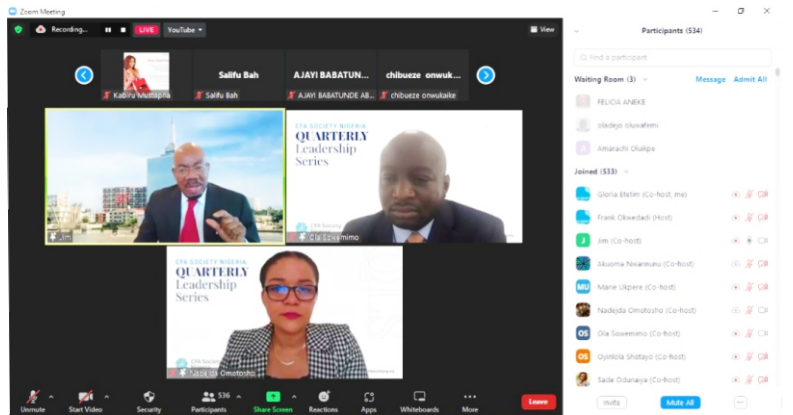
Zoom Meeting

Recording... LIVE YouTube

View

Kabiru Mustapha

Salifu Bah

Salifu Bah

AJAYI BABATUN...

AJAYI BABATUNDE AB...

chibueze onwuk...

chibueze onwukaike

Jim

CFA SOCIETY NIGERIA
QUARTERLY
Leadership
Series

Ola Sowemimo

CFA SOCIETY NIGERIA
QUARTERLY
Leadership
Series

Nadejda Omotosho

Participants (534)

Find a participant

Waiting Room (3)

Message Admit All

FELICIA ANEKE

oladejo oluwafemi

Amarachi Olukpe

Joined (533)

Gloria Etefin (Co-host, me)

Frank Okwedadi (Host)

Jim (Co-host)

Akuoma Nwamuno (Co-host)

Marie Ukpere (Co-host)

Nadejda Omotosho (Co-host)

Ola Sowemimo (Co-host)

Oyinlola Shotayo (Co-host)

Sade Odunaiya (Co-host)

Invite

Mute All

...

Unmute

Start Video

Security

536
Participants

Share Screen

Reactions

Apps

Whiteboards

More

Leave